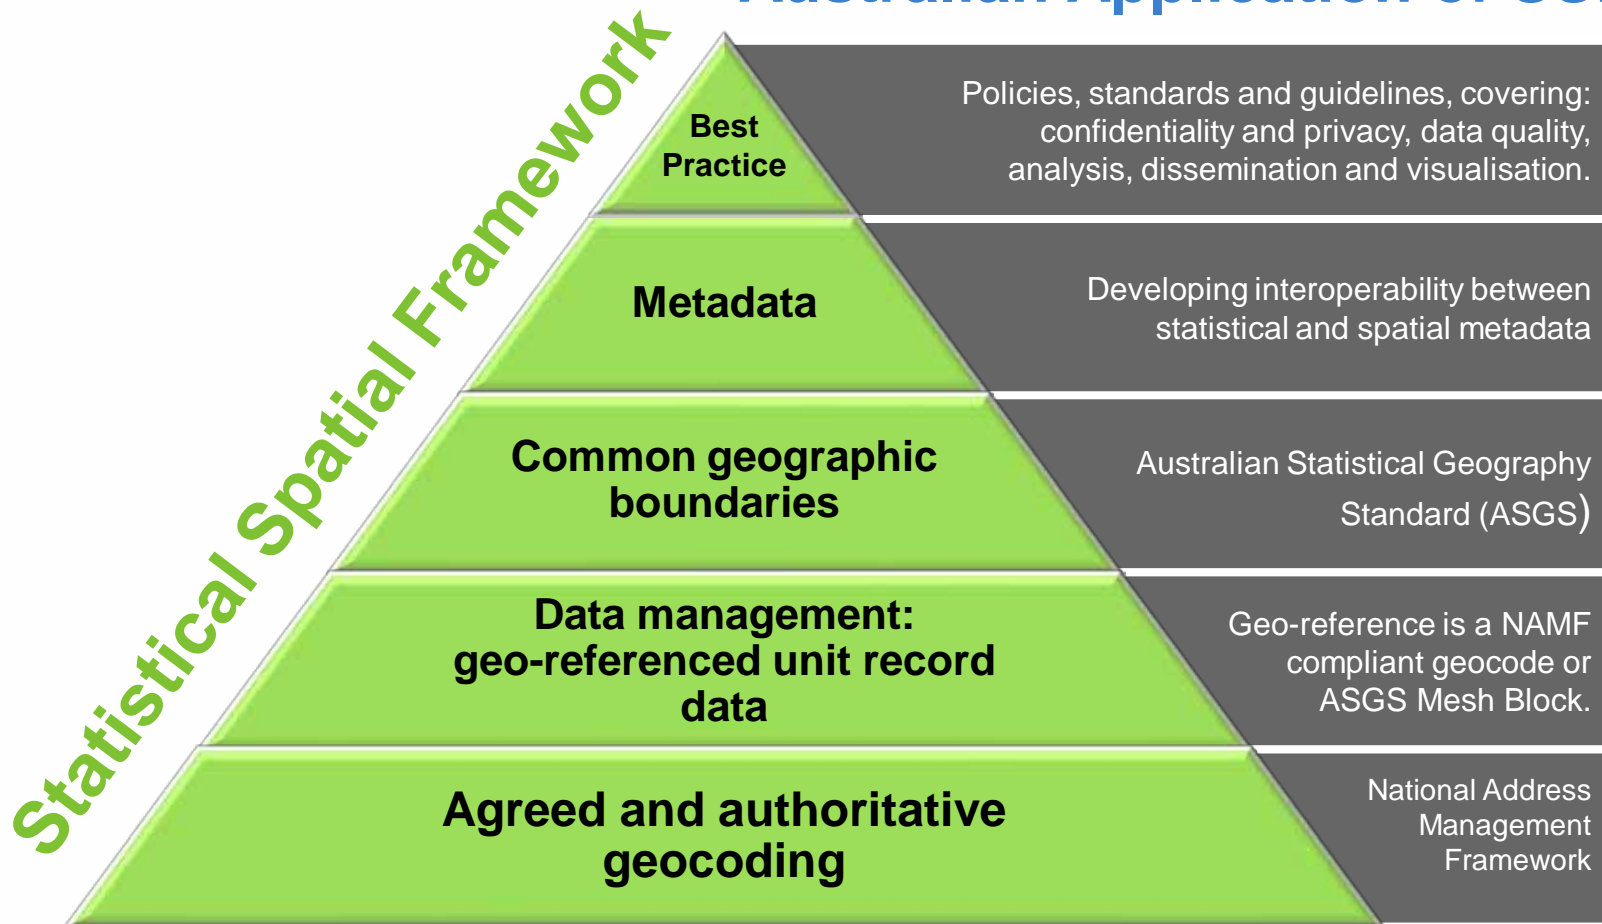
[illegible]

Statistical Spatial Framework

Best Practice

Policies, standards and guidelines, covering: confidentiality and privacy, data quality, analysis, dissemination and visualisation.

Metadata

Developing interoperability between statistical and spatial metadata

Common geographic boundaries

Australian Statistical Geography Standard (ASGS)

Data management: geo-referenced unit record data

Geo-reference is a NAMF compliant geocode or ASGS Mesh Block.

Agreed and authoritative geocoding

National Address Management Framework